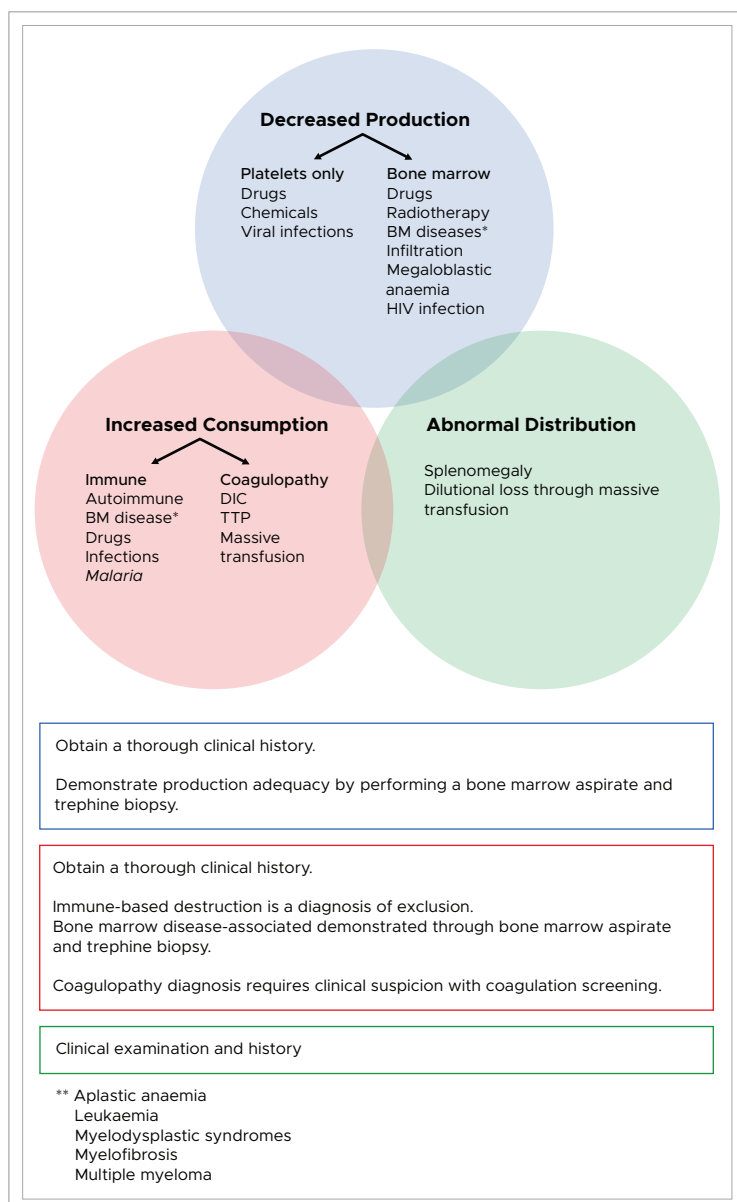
Decreased Production

Platelets only
Drugs
Chemicals
Viral infections

Bone marrow
Drugs
Radiotherapy
BM diseases*
Infiltration
Megaloblastic anaemia
HIV infection

Increased Consumption

Immune
Autoimmune
BM disease*
Drugs
Infections
Malaria

Coagulopathy
DIC
TTP
Massive transfusion

Abnormal Distribution

Splenomegaly
Dilutional loss through massive transfusion

Obtain a thorough clinical history.

Demonstrate production adequacy by performing a bone marrow aspirate and trephine biopsy.

Obtain a thorough clinical history.

Immune-based destruction is a diagnosis of exclusion.
Bone marrow disease-associated demonstrated through bone marrow aspirate and trephine biopsy.

Coagulopathy diagnosis requires clinical suspicion with coagulation screening.

Clinical examination and history

** Aplastic anaemia
Leukaemia
Myelodysplastic syndromes
Myelofibrosis
Multiple myeloma